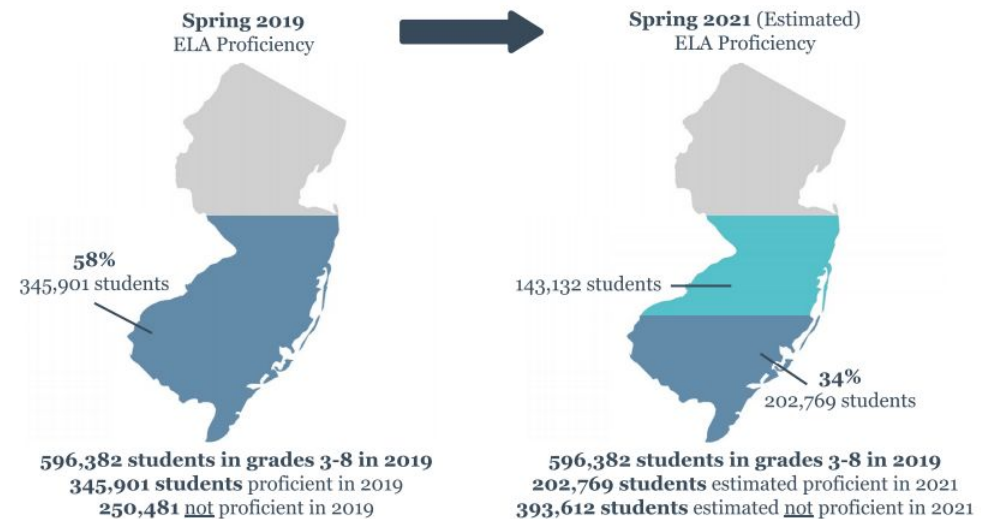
**Spring 2019**
ELA Proficiency

**58%**
345,901 students

**596,382 students in grades 3-8 in 2019**
**345,901 students** proficient in 2019
**250,481** not proficient in 2019

**Spring 2021** (Estimated)
ELA Proficiency

143,132 students

**34%**
202,769 students

**596,382 students in grades 3-8 in 2019**
**202,769 students** estimated proficient in 2021
**393,612 students** estimated not proficient in 2021